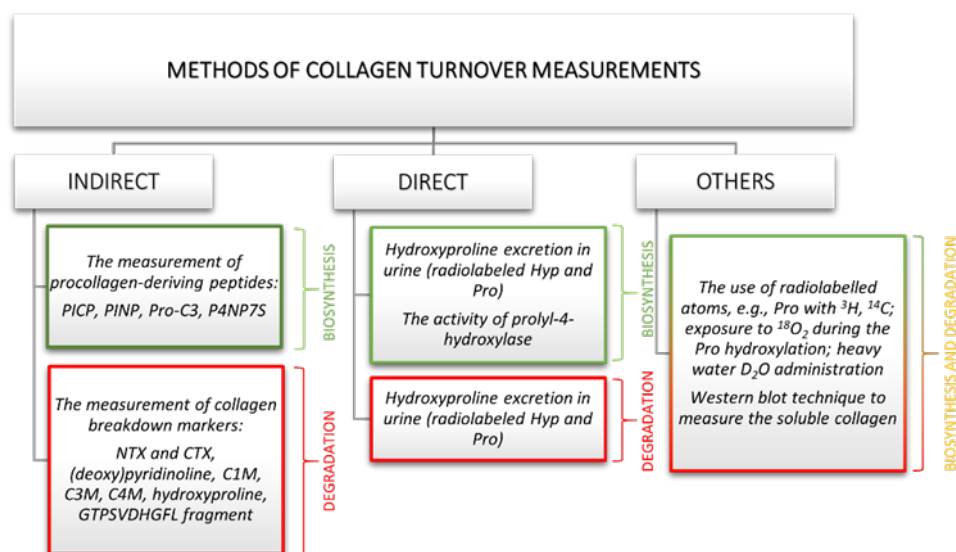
METHODS OF COLLAGEN TURNOVER MEASUREMENTS

INDIRECT

The measurement of procollagen-deriving peptides: PICP, PINP, Pro-C3, P4NP7S

BIOSYNTHESIS

The measurement of collagen breakdown markers: NTX and CTX, (deoxy)pyridinoline, C1M, C3M, C4M, hydroxyproline, GTPSVDHGFL fragment

DEGRADATION

DIRECT

Hydroxyproline excretion in urine (radiolabeled Hyp and Pro)

The activity of prolyl-4-hydroxylase

BIOSYNTHESIS

Hydroxyproline excretion in urine (radiolabeled Hyp and Pro)

DEGRADATION

OTHERS

The use of radiolabelled atoms, e.g., Pro with $^{3}H$, $^{14}C$; exposure to $^{18}O_2$ during the Pro hydroxylation; heavy water $D_2O$ administration

Western blot technique to measure the soluble collagen

BIOSYNTHESIS AND DEGRADATION